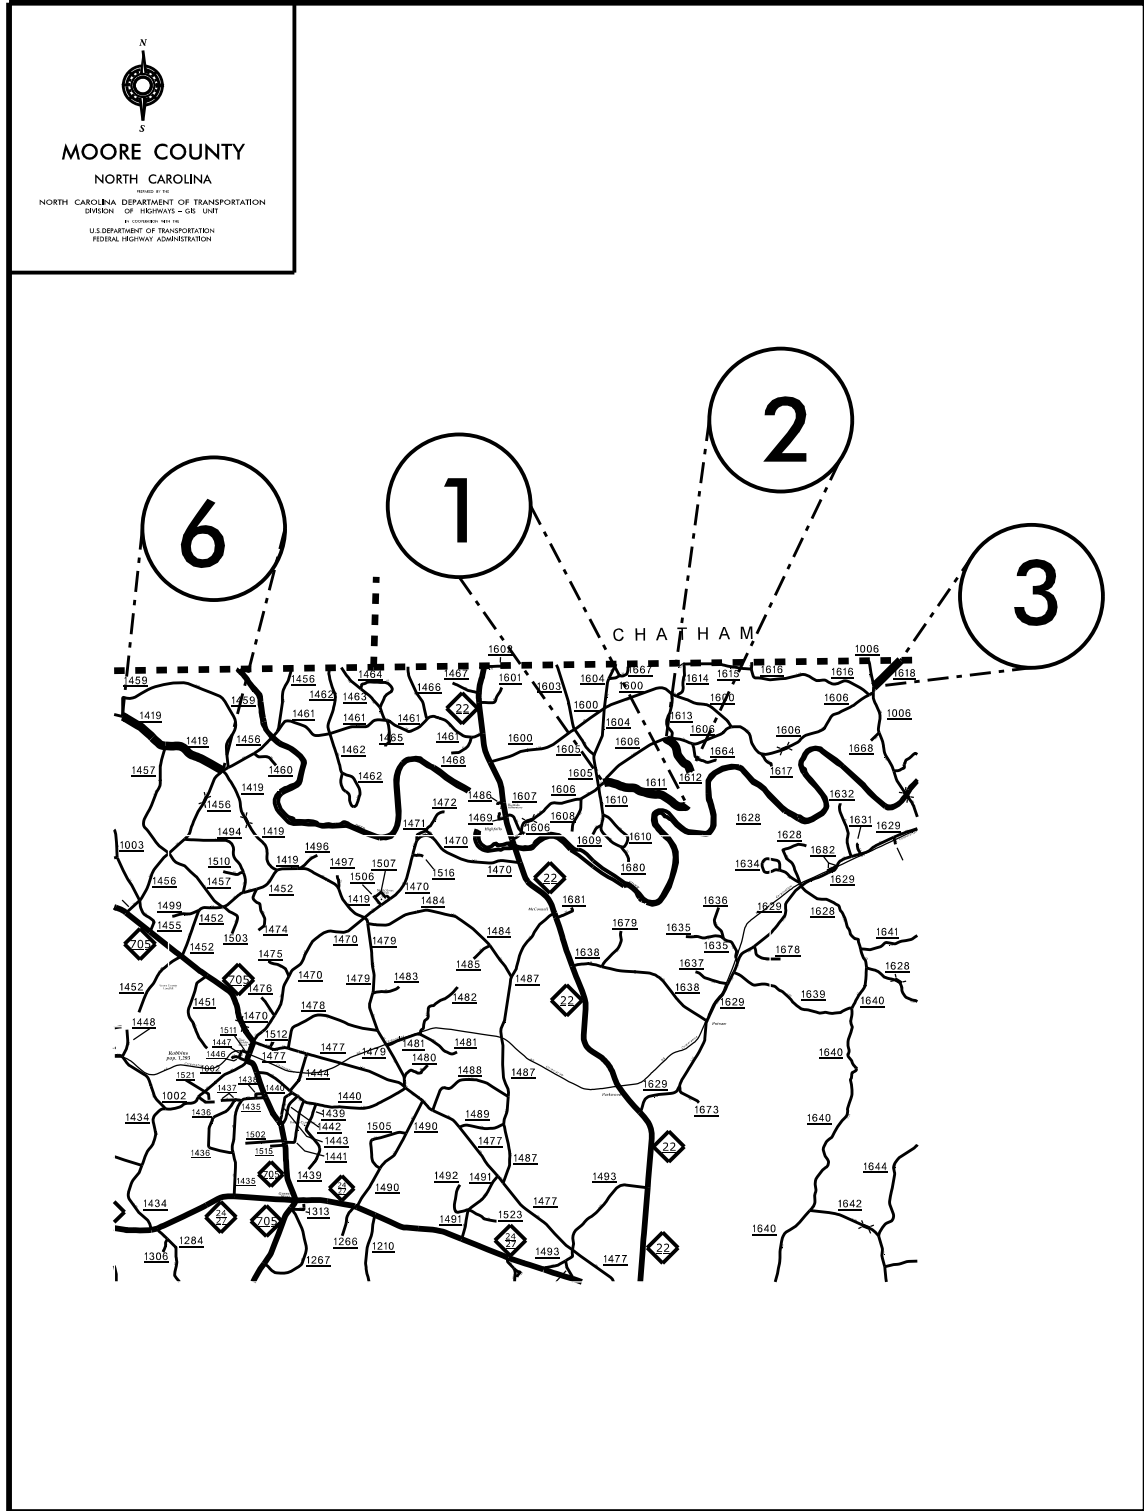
N
S
MOORE COUNTY
NORTH CAROLINA
PREPARED BY THE
NORTH CAROLINA DEPARTMENT OF TRANSPORTATION
DIVISION OF HIGHWAYS – GIS UNIT
IN COOPERATION WITH THE
U.S.DEPARTMENT OF TRANSPORTATION
FEDERAL HIGHWAY ADMINISTRATION

6
1
2
3

CHATHAM

1459 1456 1462 1463 1464 1467 1466 1609 1601 1603 1604 1600 1667 1614 1615 1616 1616 1006 1618
1419 1459 1461 1461 1461 22 1600 1604 1600 1613 1606 1606 1006
1419 1456 1465 1461 1600 1605 1606 1664 1668
1457 1460 1462 1468 1605 1612 1617
1419 1462 1486 1607 1606 1611 1632
1456 1472 1608 1610 1628 1631 1629
1494 1419 1471 1469 1606 1609 1610 1628
1003 1496 1470 1470 1682
1510 1419 1497 1507 1516 1680 1634
1456 1457 1452 1506 1470 22 1629
1499 1419 1484 1681 1636 1629 1628
1455 1452 1474 1484 1679 1635 1641
705 1452 1503 1475 1470 1479 1638 1635 1678
1470 1479 1483 1485 1637 1628
1452 705 1476 1482 1487 1638 1629 1639 1640
1451 1478 22
1448 1470
1511 1512 1481 1481
1447 1446 1477 1477 1479 1480
1521 1082 1444 1488 1487 1640
1437 1438 1440 1629
1002 1436 1435 1440
1434 1439 1489 1673
1442 1505 1490 1640
1502 1443 1477
1436 1515 1441 1487 22
1435 705 1439 24 27 1492 1491 1493 1644
1490 1477
1434 24 27 705 1313 1491 1523 1642
1284 1266 1210 24 27 1640
1306 1267 1493 22 1477